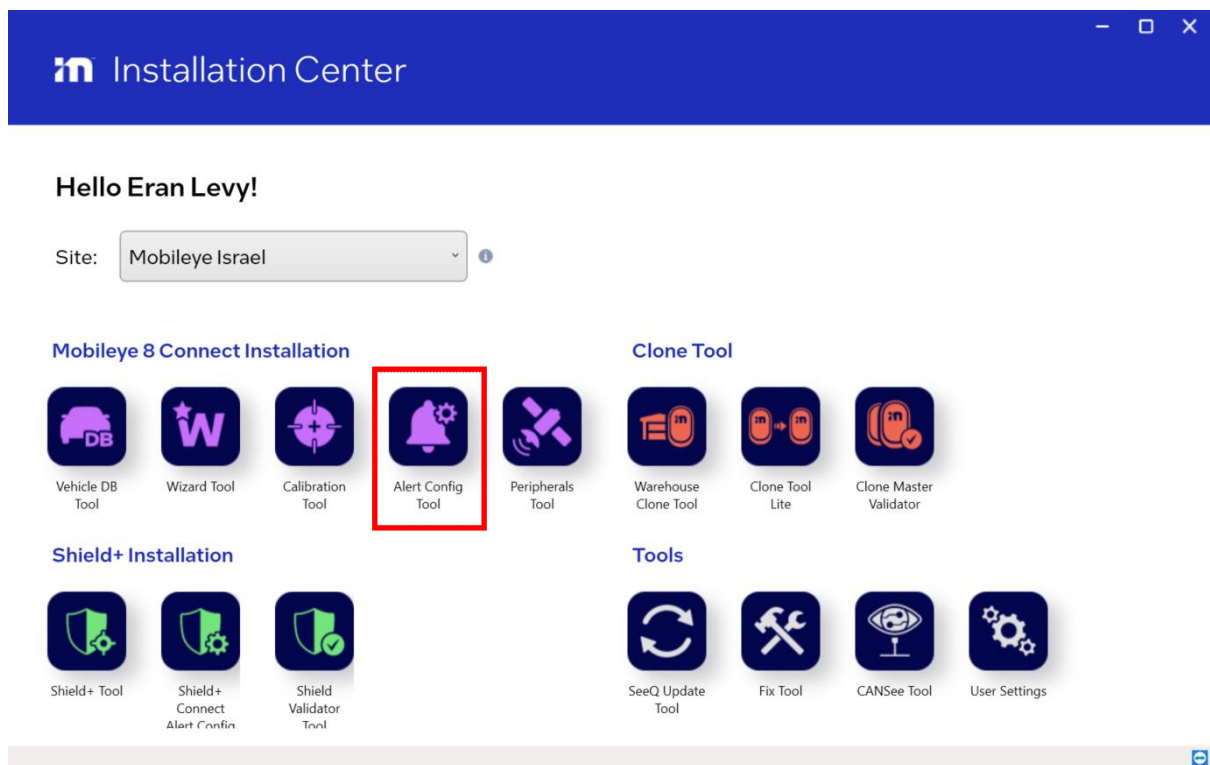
Installation Center

Hello Eran Levy!

Site: Mobileye Israel

Mobileye 8 Connect Installation

DB

Vehicle DB Tool

Wizard Tool

Calibration Tool

Alert Config Tool

Peripherals Tool

Clone Tool

Warehouse Clone Tool

Clone Tool Lite

Clone Master Validator

Shield+ Installation

Shield+ Tool

Shield+ Connect Alert Config

Shield Validator Tool

Tools

SeeQ Update Tool

Fix Tool

CANSee Tool

User Settings